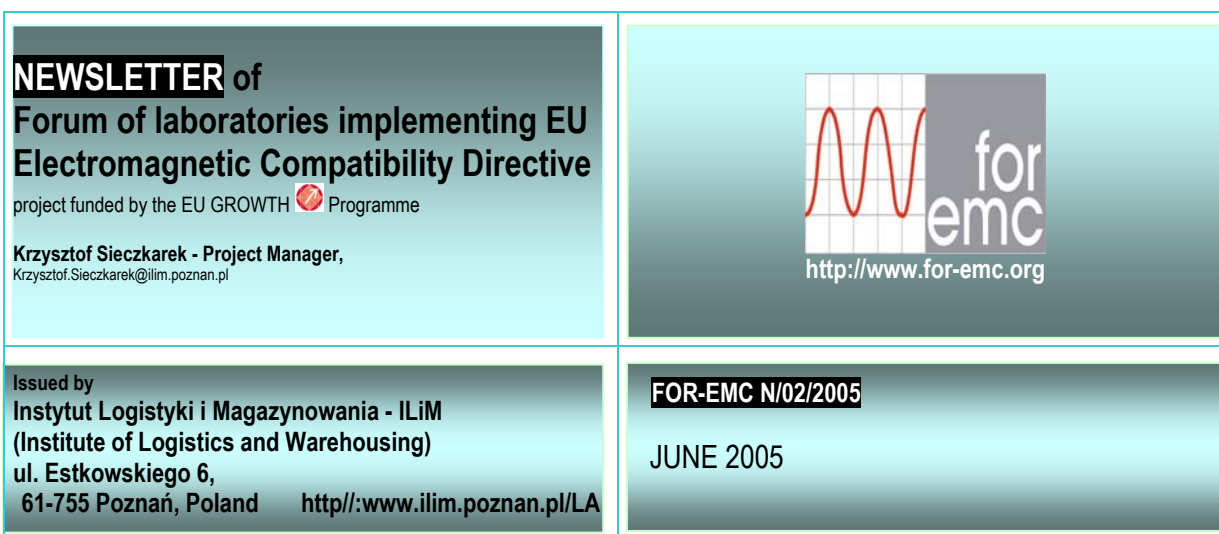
NEWSLETTER of
Forum of laboratories implementing EU Electromagnetic Compatibility Directive
project funded by the EU GROWTH Programme

Krzysztof Sieczkarek - Project Manager,
Krzysztof.Sieczkarek@ilim.poznan.pl

for
emc
http://www.for-emc.org

Issued by
Instytut Logistyki i Magazynowania - ILiM
(Institute of Logistics and Warehousing)
ul. Estkowskiego 6,
61-755 Poznań, Poland http//:www.ilim.poznan.pl/LA

FOR-EMC N/02/2005

JUNE 2005